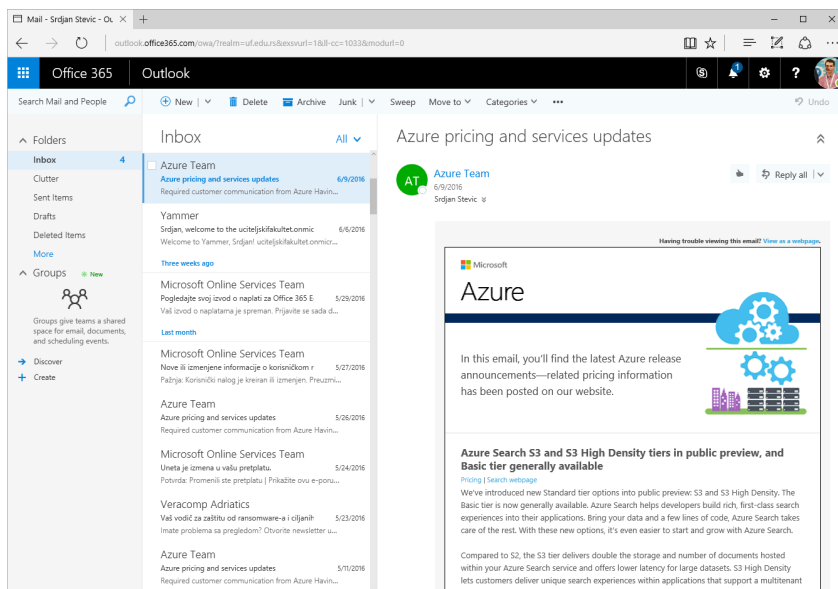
Mail - Srdjan Stevic - Ou ×

outlook.office365.com/owa/?realm=uf.edu.rs&exsvurl=1&ll-cc=1033&modurl=0

Office 365 Outlook

1

?

Search Mail and People

New | Delete Archive Junk | Sweep Move to Categories ••• Undo

Folders
Inbox 4
Clutter
Sent Items
Drafts
Deleted Items
More

Groups New

Groups give teams a shared space for email, documents, and scheduling events.

Discover
Create

Inbox All

Azure Team
Azure pricing and services updates 6/9/2016
Required customer communication from Azure Havin...

Yammer
Srdjan, welcome to the uciteljskifakultet.onmic 6/6/2016
Welcome to Yammer, Srdjan! uciteljskifakultet.onmicr...

Three weeks ago

Microsoft Online Services Team
Pogledajte svoj izvod o naplati za Office 365 E 5/29/2016
Vaš izvod o naplatama je spreman. Prijavite se sada d...

Last month

Microsoft Online Services Team
Nove ili izmenjene informacije o korisničkom r 5/27/2016
Pažnja: Korisnički nalog je kreiran ili izmenjen. Preuzmi...

Azure Team
Azure pricing and services updates 5/26/2016
Required customer communication from Azure Havin...

Microsoft Online Services Team
Uneta je izmena u vašu pretplatu. 5/24/2016
Potvrda: Promenili ste pretplatu | Prikažite ovu e-poru...

Veracomp Adriatics
Vaš vodič za zaštitu od ransomware-a i cijalnih 5/23/2016
Imate problema sa pregledom? Otvorite newsletter u...

Azure Team
Azure pricing and services updates 5/11/2016
Required customer communication from Azure Havin...

Azure pricing and services updates

AT
Azure Team
6/9/2016
Srdjan Stevic

Reply all

Having trouble viewing this email? View as a webpage.

Microsoft
Azure

In this email, you'll find the latest Azure release announcements—related pricing information has been posted on our website.

Azure Search S3 and S3 High Density tiers in public preview, and Basic tier generally available
Pricing | Search webpage
We've introduced new Standard tier options into public preview: S3 and S3 High Density. The Basic tier is now generally available. Azure Search helps developers build rich, first-class search experiences into their applications. Bring your data and a few lines of code, Azure Search takes care of the rest. With these new options, it's even easier to start and grow with Azure Search.

Compared to S2, the S3 tier delivers double the storage and number of documents hosted within your Azure Search service and offers lower latency for large datasets. S3 High Density lets customers deliver unique search experiences within applications that support a multitenant